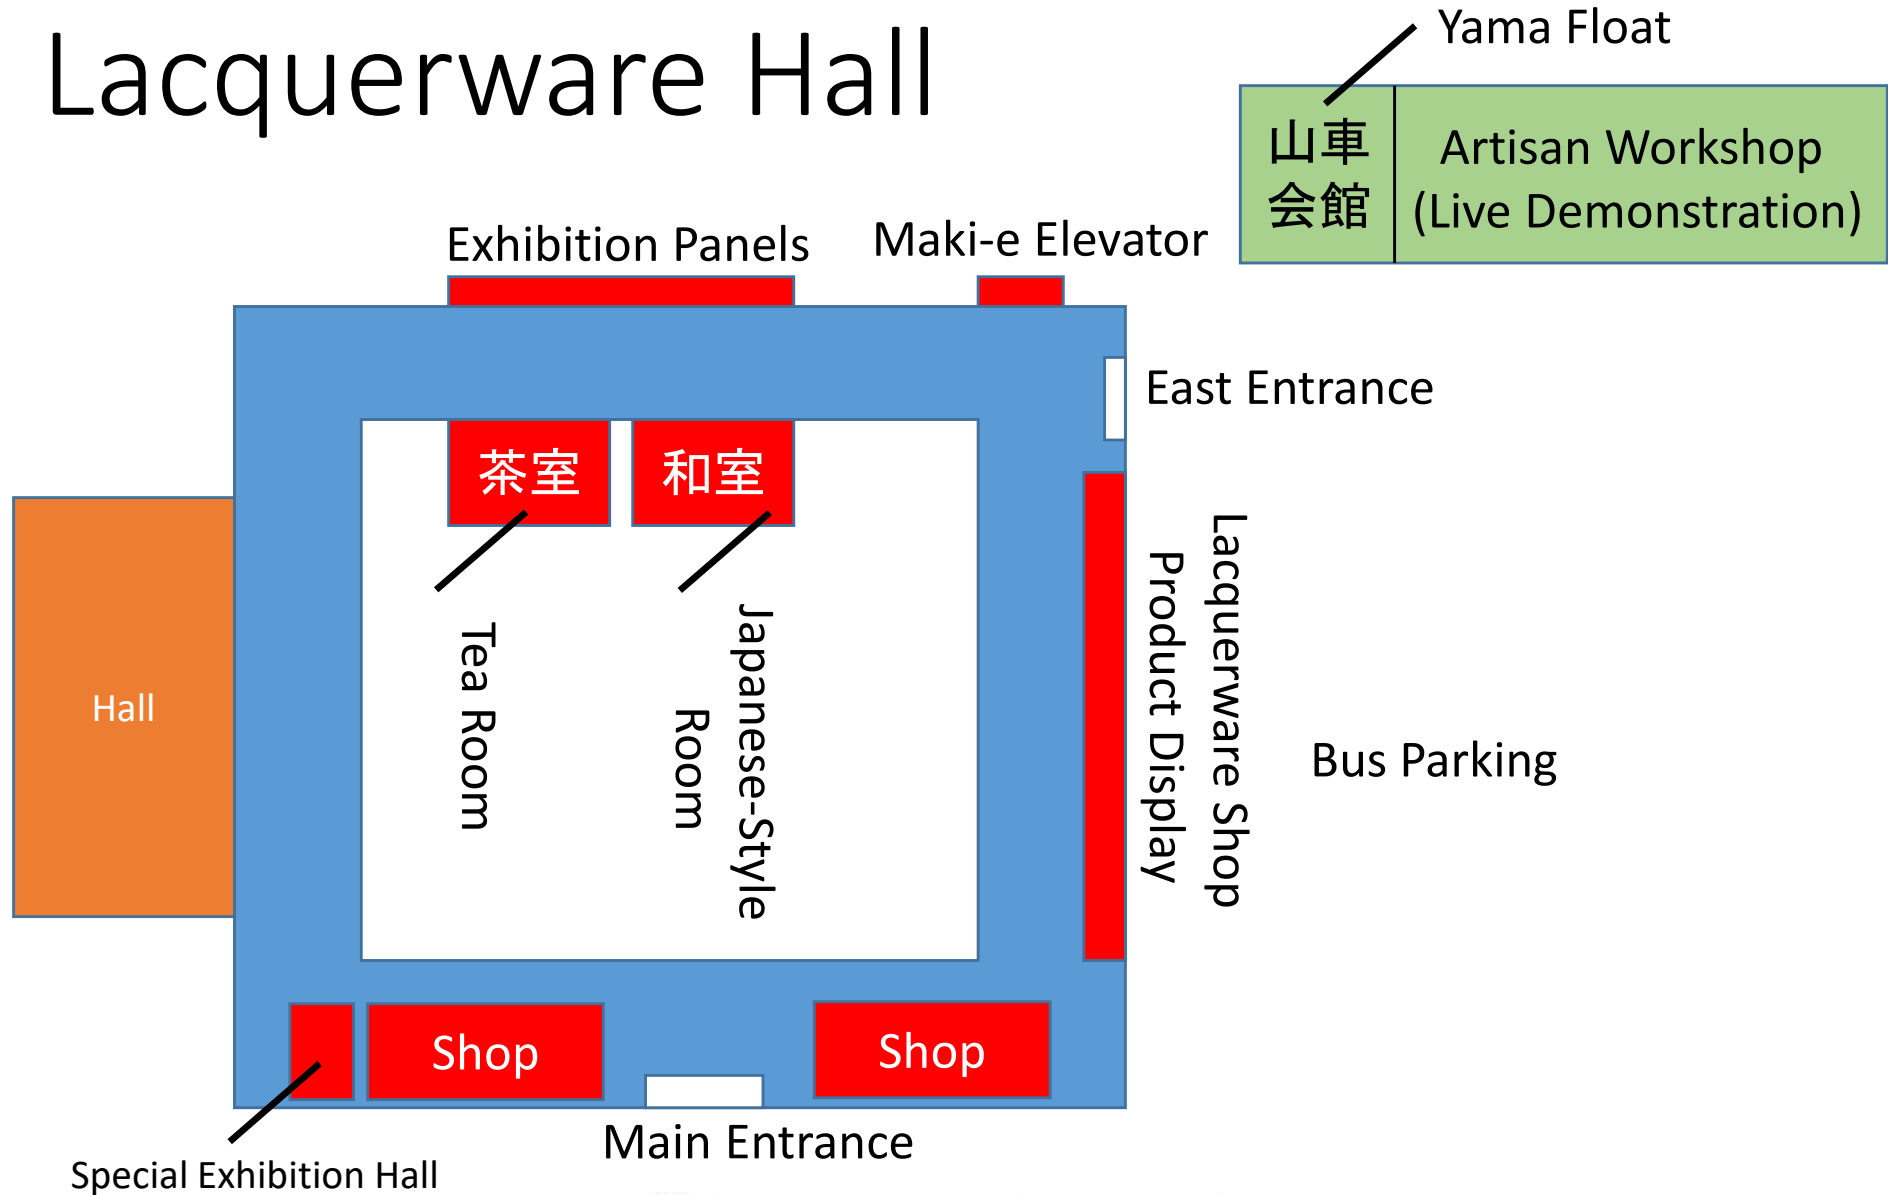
Lacquerware Hall

Yama Float

山車会館

Artisan Workshop (Live Demonstration)

Exhibition Panels

Maki-e Elevator

East Entrance

茶室

和室

Tea Room

Japanese-Style Room

Lacquerware Shop Product Display

Bus Parking

Hall

Shop

Shop

Main Entrance

Special Exhibition Hall